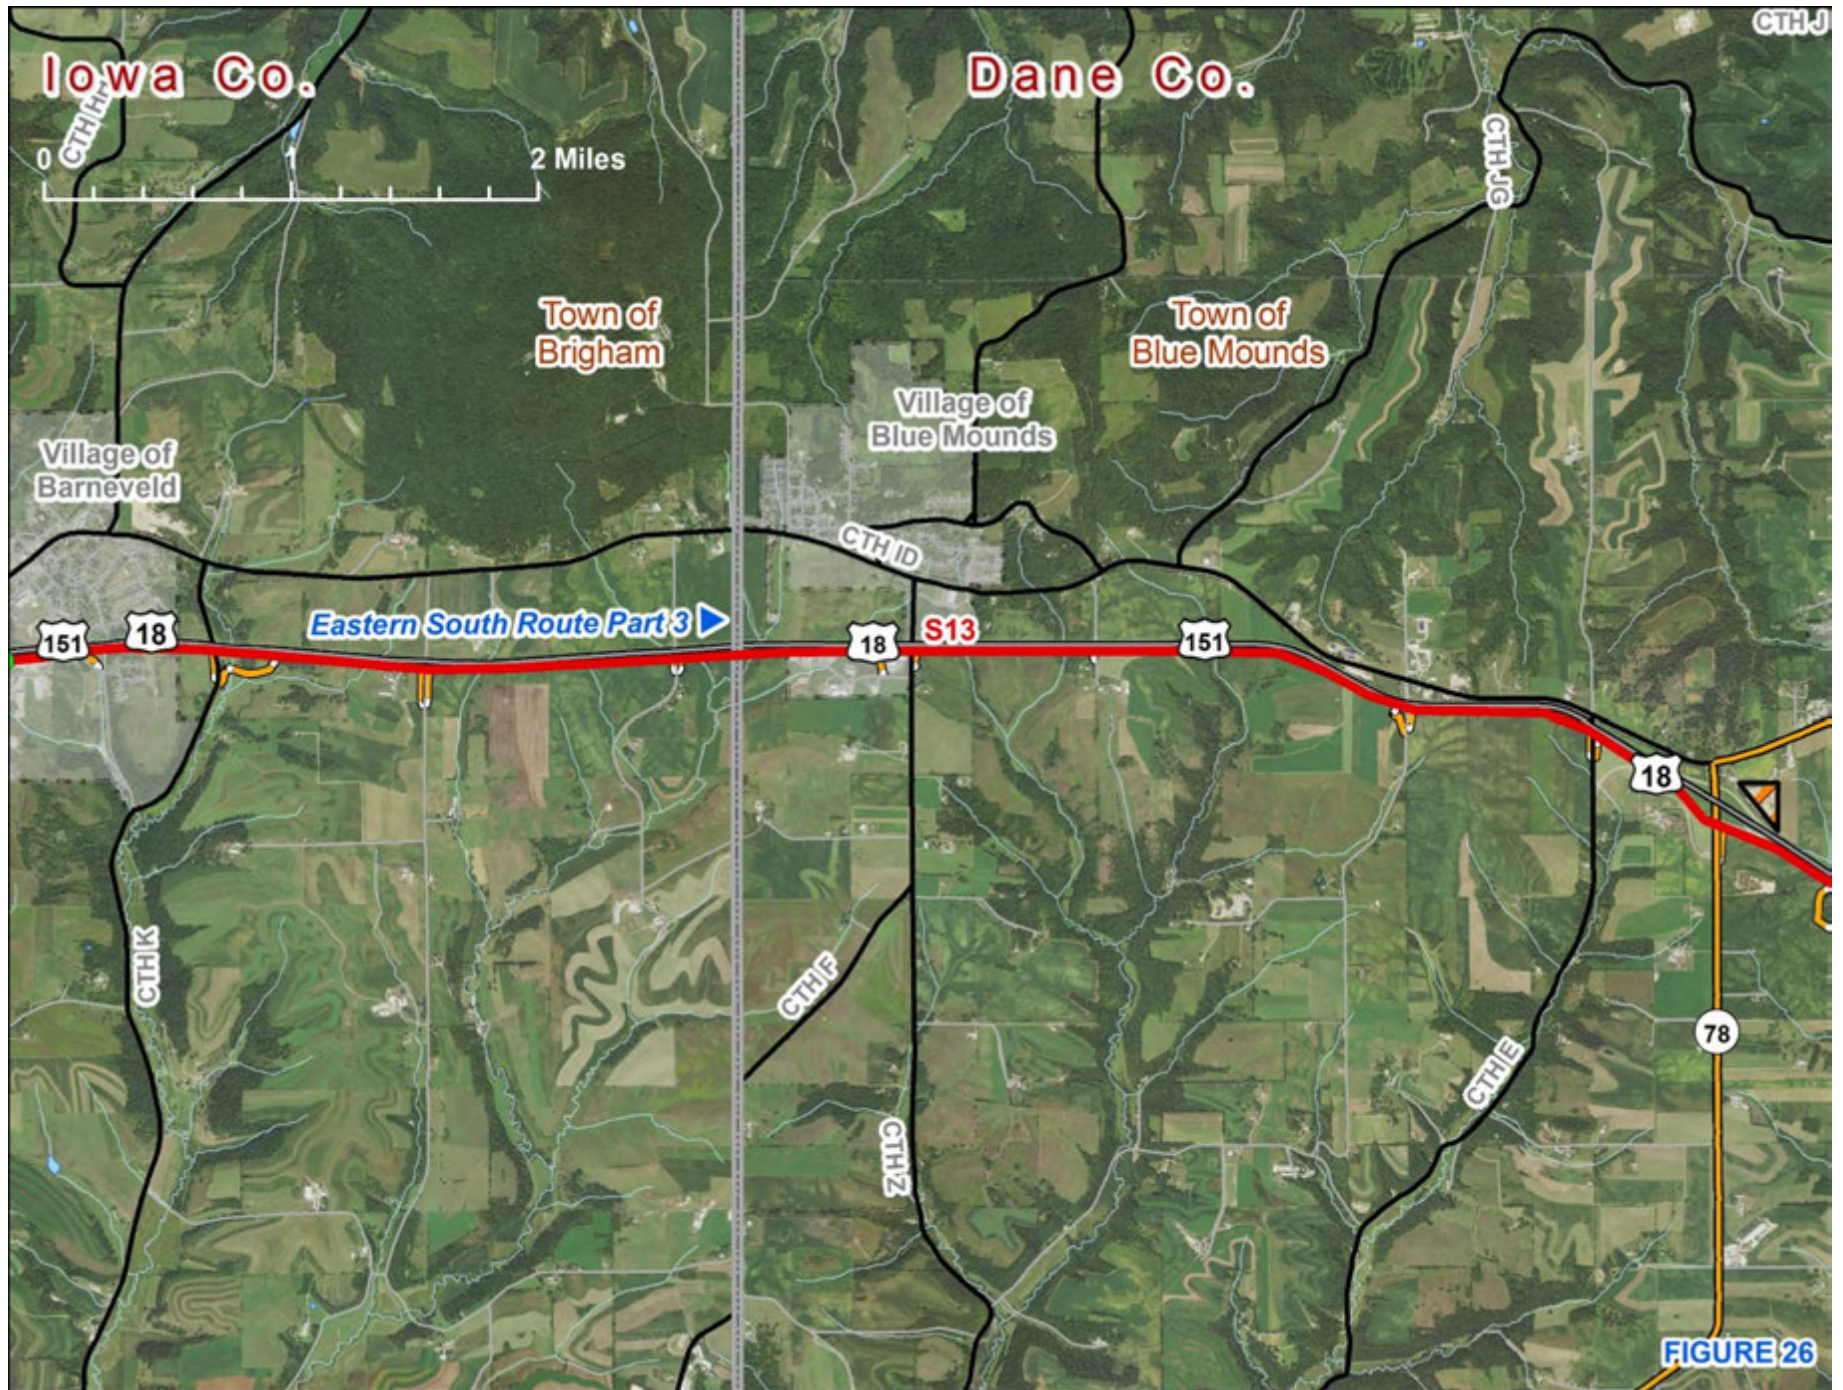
Iowa Co.

Dane Co.

CTH J

CTH HH

0

1

2 Miles

CTH JG

Town of Brigham

Town of Blue Mounds

Village of Blue Mounds

Village of Barneveld

CTH ID

151

18

Eastern South Route Part 3

18

S13

151

18

CTH K

CTH F

CTH Z

CTH E

78

FIGURE 26